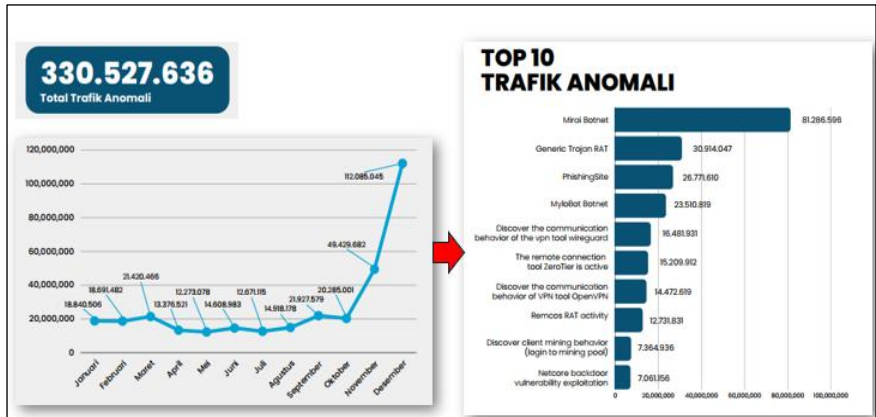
330.527.636
Total Trafik Anomali

120,000,000
100,000,000
80,000,000
60,000,000
40,000,000
20,000,000
0

18.840.506
18.691.482
21.420.466
13.376.521
12.273.078
14.608.983
12.671.115
14.918.178
21.927.579
20.285.001
49.429.682
112.085.045

Januari
Februari
Maret
April
Mei
Juni
Juli
Agustus
September
Oktober
November
Desember

TOP 10
TRAFIK ANOMALI

| | |
|---|---|
| Mirai Botnet | 81.286.596 |
| Generic Trojan RAT | 30.914.047 |
| PhishingSite | 26.771.610 |
| MyloBot Botnet | 23.510.819 |
| Discover the communication behavior of the vpn tool wireguard | 16.481.931 |
| The remote connection tool ZeroTier is active | 15.209.912 |
| Discover the communication behavior of VPN tool OpenVPN | 14.472.619 |
| Remcos RAT activity | 12.731.831 |
| Discover client mining behavior (login to mining pool) | 7.364.936 |
| Netcore backdoor vulnerability exploitation | 7.061.156 |

0
20,000,000
40,000,000
60,000,000
80,000,000
100,000,000